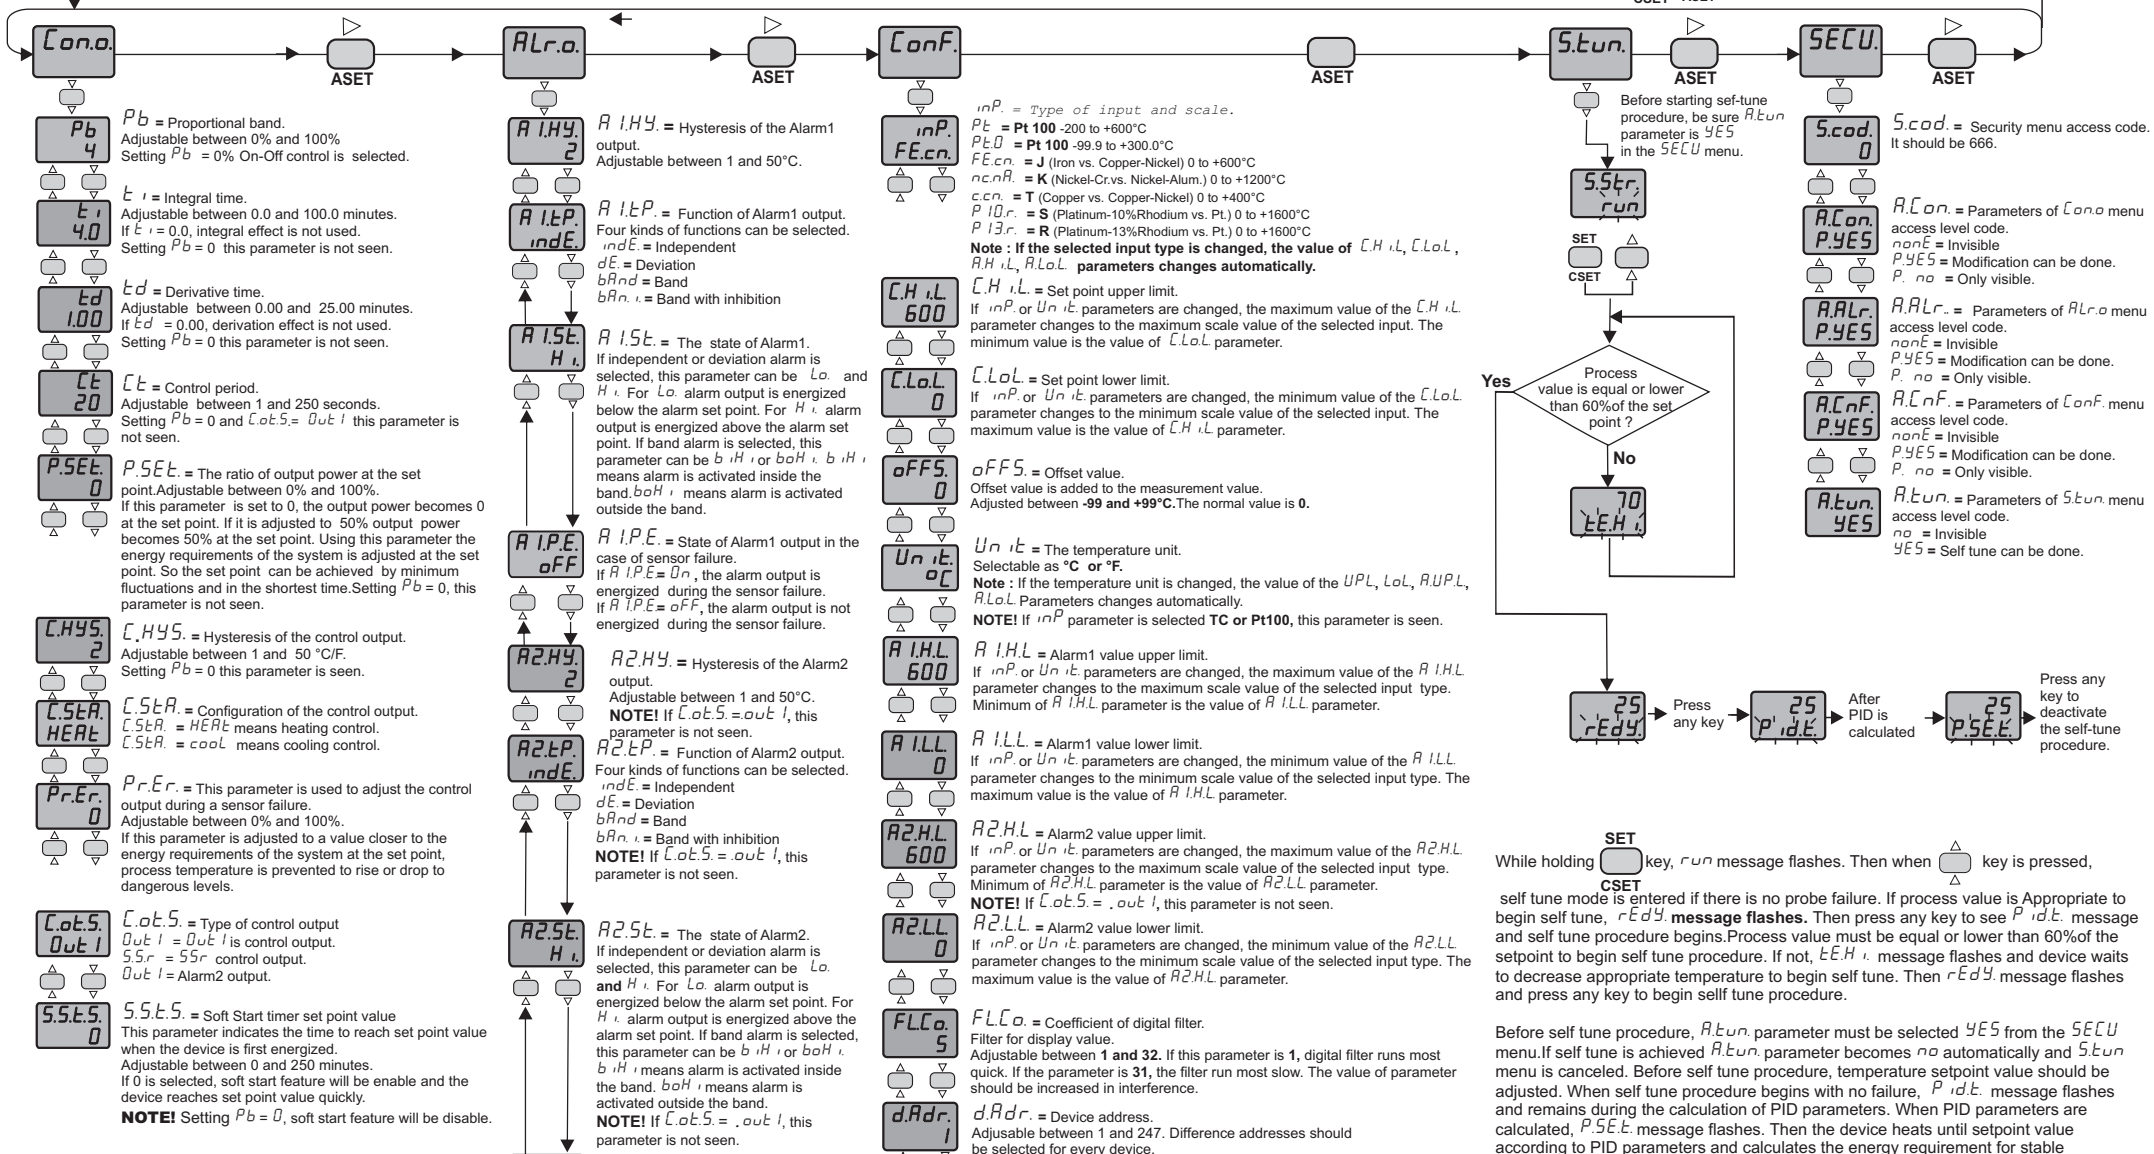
Con.o.
ASET
ALr.o.
ASET
ConF.
ASET
S.tun.
ASET
SECU.
ASET

Pb
4
Pb = Proportional band.
Adjustable between 0% and 100%
Setting Pb = 0% On-Off control is selected.

ti
4.0
ti = Integral time.
Adjustable between 0.0 and 100.0 minutes.
If ti = 0.0, integral effect is not used.
Setting Pb = 0 this parameter is not seen.

td
1.00
td = Derivative time.
Adjustable between 0.00 and 25.00 minutes.
If td = 0.00, derivation effect is not used.
Setting Pb = 0 this parameter is not seen.

Ct
20
Ct = Control period.
Adjustable between 1 and 250 seconds.
Setting Pb = 0 and C.ot.S.= Out 1 this parameter is not seen.

P.SEt.
0
P.SEt. = The ratio of output power at the set point.Adjustable between 0% and 100%.
If this parameter is set to 0, the output power becomes 0 at the set point. If it is adjusted to 50% output power becomes 50% at the set point. Using this parameter the energy requirements of the system is adjusted at the set point. So the set point can be achieved by minimum fluctuations and in the shortest time.Setting Pb = 0, this parameter is not seen.

C.HYS.
2
C.HYS. = Hysteresis of the control output.
Adjustable between 1 and 50 °C/F.
Setting Pb = 0 this parameter is not seen.

C.StA.
HEAt
C.StA. = Configuration of the control output.
C.StA. = HEAt means heating control.
C.StA. = cool means cooling control.

Pr.Er.
0
Pr.Er. = This parameter is used to adjust the control output during a sensor failure.
Adjustable between 0% and 100%.
If this parameter is adjusted to a value closer to the energy requirements of the system at the set point, process temperature is prevented to rise or drop to dangerous levels.

C.ot.S.
Out 1
C.ot.S. = Type of control output
Out 1 = Out 1 is control output.
S.S.r = SSr control output.
Out 1 = Alarm2 output.

S.S.t.S.
0
S.S.t.S. = Soft Start timer set point value
This parameter indicates the time to reach set point value when the device is first energized.
Adjustable between 0 and 250 minutes.
If 0 is selected, soft start feature will be enable and the device reaches set point value quickly.
NOTE! Setting Pb = 0, soft start feature will be disable.

A 1.HY.
2
A 1.HY. = Hysteresis of the Alarm1 output.
Adjustable between 1 and 50°C.

A 1.tP.
indE.
A 1.tP. = Function of Alarm1 output.
Four kinds of functions can be selected.
indE. = Independent
dE. = Deviation
bAnd = Band
bAn. i. = Band with inhibition

A 1.St.
H i.
A 1.St. = The state of Alarm1.
If independent or deviation alarm is selected, this parameter can be Lo. and H i. For Lo. alarm output is energized below the alarm set point. For H i. alarm output is energized above the alarm set point. If band alarm is selected, this parameter can be b iH i or boH i. b iH i means alarm is activated inside the band. boH i means alarm is activated outside the band.

A 1.P.E.
oFF
A 1.P.E. = State of Alarm1 output in the case of sensor failure.
If A 1.P.E = On, the alarm output is energized during the sensor failure.
If A 1.P.E = oFF, the alarm output is not energized during the sensor failure.

A2.HY.
2
A2.HY. = Hysteresis of the Alarm2 output.
Adjustable between 1 and 50°C.
NOTE! If C.ot.S. =.out 1, this parameter is not seen.

A2.tP.
indE.
A2.tP. = Function of Alarm2 output.
Four kinds of functions can be selected.
indE. = Independent
dE. = Deviation
bAnd = Band
bAn. i. = Band with inhibition
NOTE! If C.ot.S. = .out 1, this parameter is not seen.

A2.St.
H i.
A2.St. = The state of Alarm2.
If independent or deviation alarm is selected, this parameter can be Lo. and H i. For Lo. alarm output is energized below the alarm set point. For H i. alarm output is energized above the alarm set point. If band alarm is selected, this parameter can be b iH i or boH i. b iH i means alarm is activated inside the band. boH i means alarm is activated outside the band.
NOTE! If C.ot.S. = .out 1, this parameter is not seen.

inP.
FE.cn.
inP. = Type of input and scale.
Pt = Pt 100 -200 to +600°C
Pt.0 = Pt 100 -99.9 to +300.0°C
FE.cn. = J (Iron vs. Copper-Nickel) 0 to +600°C
nc.nA. = K (Nickel-Cr.vs. Nickel-Alum.) 0 to +1200°C
c.cn. = T (Copper vs. Copper-Nickel) 0 to +400°C
P 10.r. = S (Platinum-10%Rhodium vs. Pt.) 0 to +1600°C
P 13.r. = R (Platinum-13%Rhodium vs. Pt.) 0 to +1600°C
Note : If the selected input type is changed, the value of C.H i.L, C.Lo.L, A.H i.L, A.Lo.L. parameters changes automatically.

C.H i.L.
600
C.H i.L. = Set point upper limit.
If inP. or Un it. parameters are changed, the maximum value of the C.H i.L. parameter changes to the maximum scale value of the selected input. The minimum value is the value of C.Lo.L. parameter.

C.Lo.L.
0
C.Lo.L. = Set point lower limit.
If inP. or Un it. parameters are changed, the minimum value of the C.Lo.L. parameter changes to the minimum scale value of the selected input. The maximum value is the value of C.H i.L. parameter.

oFFS.
0
oFFS. = Offset value.
Offset value is added to the measurement value.
Adjusted between -99 and +99°C.The normal value is 0.

Un it.
oC
Un it = The temperature unit.
Selectable as °C or °F.
Note : If the temperature unit is changed, the value of the UPL, LoL, A.UP.L, A.Lo.L. Parameters changes automatically.
NOTE! If inP parameter is selected TC or Pt100, this parameter is seen.

A 1.H.L.
600
A 1.H.L = Alarm1 value upper limit.
If inP. or Un it. parameters are changed, the maximum value of the A 1.H.L. parameter changes to the maximum scale value of the selected input type. Minimum of A 1.H.L. parameter is the value of A 1.L.L. parameter.

A 1.L.L.
0
A 1.L.L. = Alarm1 value lower limit.
If inP. or Un it. parameters are changed, the minimum value of the A 1.L.L. parameter changes to the minimum scale value of the selected input type. The maximum value is the value of A 1.H.L. parameter.

A2.H.L.
600
A2.H.L = Alarm2 value upper limit.
If inP. or Un it. parameters are changed, the maximum value of the A2.H.L. parameter changes to the maximum scale value of the selected input type. Minimum of A2.H.L. parameter is the value of A2.L.L. parameter.
NOTE! If C.ot.S. = .out 1, this parameter is not seen.

A2.L.L.
0
A2.L.L. = Alarm2 value lower limit.
If inP. or Un it. parameters are changed, the minimum value of the A2.L.L. parameter changes to the minimum scale value of the selected input type. The maximum value is the value of A2.H.L. parameter.

FL.Co.
5
FL.Co. = Coefficient of digital filter.
Filter for display value.
Adjustable between 1 and 32. If this parameter is 1, digital filter runs most quick. If the parameter is 31, the filter run most slow. The value of parameter should be increased in interference.

d.Adr.
1
d.Adr. = Device address.
Adjusable between 1 and 247. Difference addresses should be selected for every device.

Before starting sef-tune procedure, be sure A.tun parameter is YES in the SECU menu.
S.Str.
run
SET
CSET
Process value is equal or lower than 60%of the set point ?
Yes
No
70
tE.H i.
25
rEdy.
Press any key
25
P id.t.
After PID is calculated
25
P.SE.t.
Press any key to deactivate the self-tune procedure.

S.cod.
0
S.cod. = Security menu access code. It should be 666.

A.Con.
P.YES
A.Con. = Parameters of Con.o menu access level code.
nonE = Invisible
P.YES = Modification can be done.
P. no = Only visible.

A.ALr.
P.YES
A.ALr. = Parameters of ALr.o menu access level code.
nonE = Invisible
P.YES = Modification can be done.
P. no = Only visible.

A.CnF.
P.YES
A.CnF. = Parameters of ConF. menu access level code.
nonE = Invisible
P.YES = Modification can be done.
P. no = Only visible.

A.tun.
YES
A.tun. = Parameters of S.tun. menu access level code.
no = Invisible
YES = Self tune can be done.

While holding SET CSET key, run message flashes. Then when △ key is pressed, self tune mode is entered if there is no probe failure. If process value is Appropriate to begin self tune, rEdY. message flashes. Then press any key to see P id.t. message and self tune procedure begins.Process value must be equal or lower than 60%of the setpoint to begin self tune procedure. If not, tE.H i. message flashes and device waits to decrease appropriate temperature to begin self tune. Then rEdY. message flashes and press any key to begin sellf tune procedure.

Before self tune procedure, A.tun. parameter must be selected YES from the SECU menu.If self tune is achieved A.tun. parameter becomes no automatically and S.tun menu is canceled. Before self tune procedure, temperature setpoint value should be adjusted. When self tune procedure begins with no failure, P id.t. message flashes and remains during the calculation of PID parameters. When PID parameters are calculated, P.SE.t. message flashes. Then the device heats until setpoint value according to PID parameters and calculates the energy requirement for stable